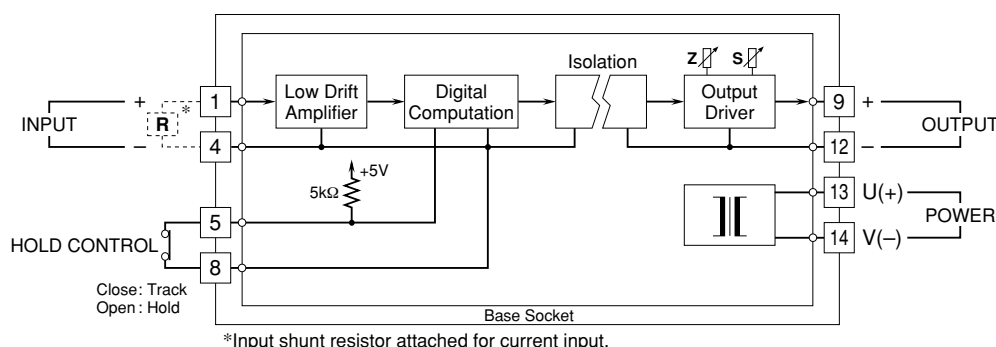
INPUT
+
–
R *
1
4
5
8
HOLD CONTROL
Close: Track
Open: Hold
Low Drift Amplifier
Digital Computation
+5V
5kΩ
Isolation
Z
S
Output Driver
9
12
13
14
+
–
U(+)
V(–)
OUTPUT
POWER
Base Socket
*Input shunt resistor attached for current input.